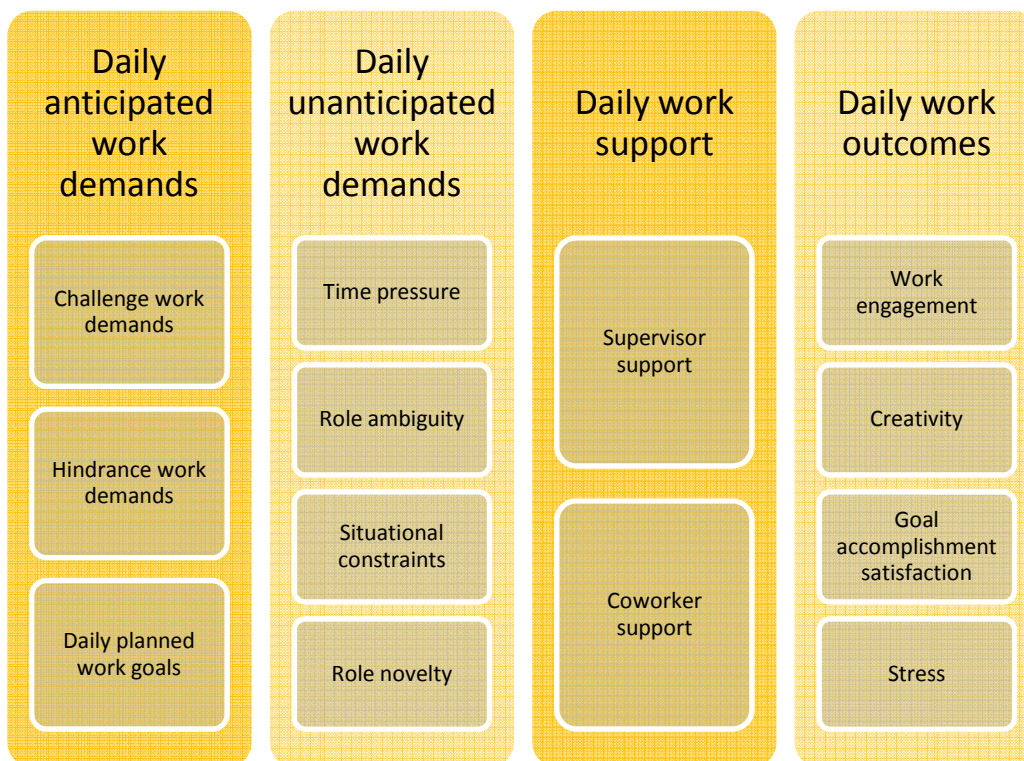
Daily anticipated work demands

Challenge work demands

Hindrance work demands

Daily planned work goals

Daily unanticipated work demands

Time pressure

Role ambiguity

Situational constraints

Role novelty

Daily work support

Supervisor support

Coworker support

Daily work outcomes

Work engagement

Creativity

Goal accomplishment satisfaction

Stress